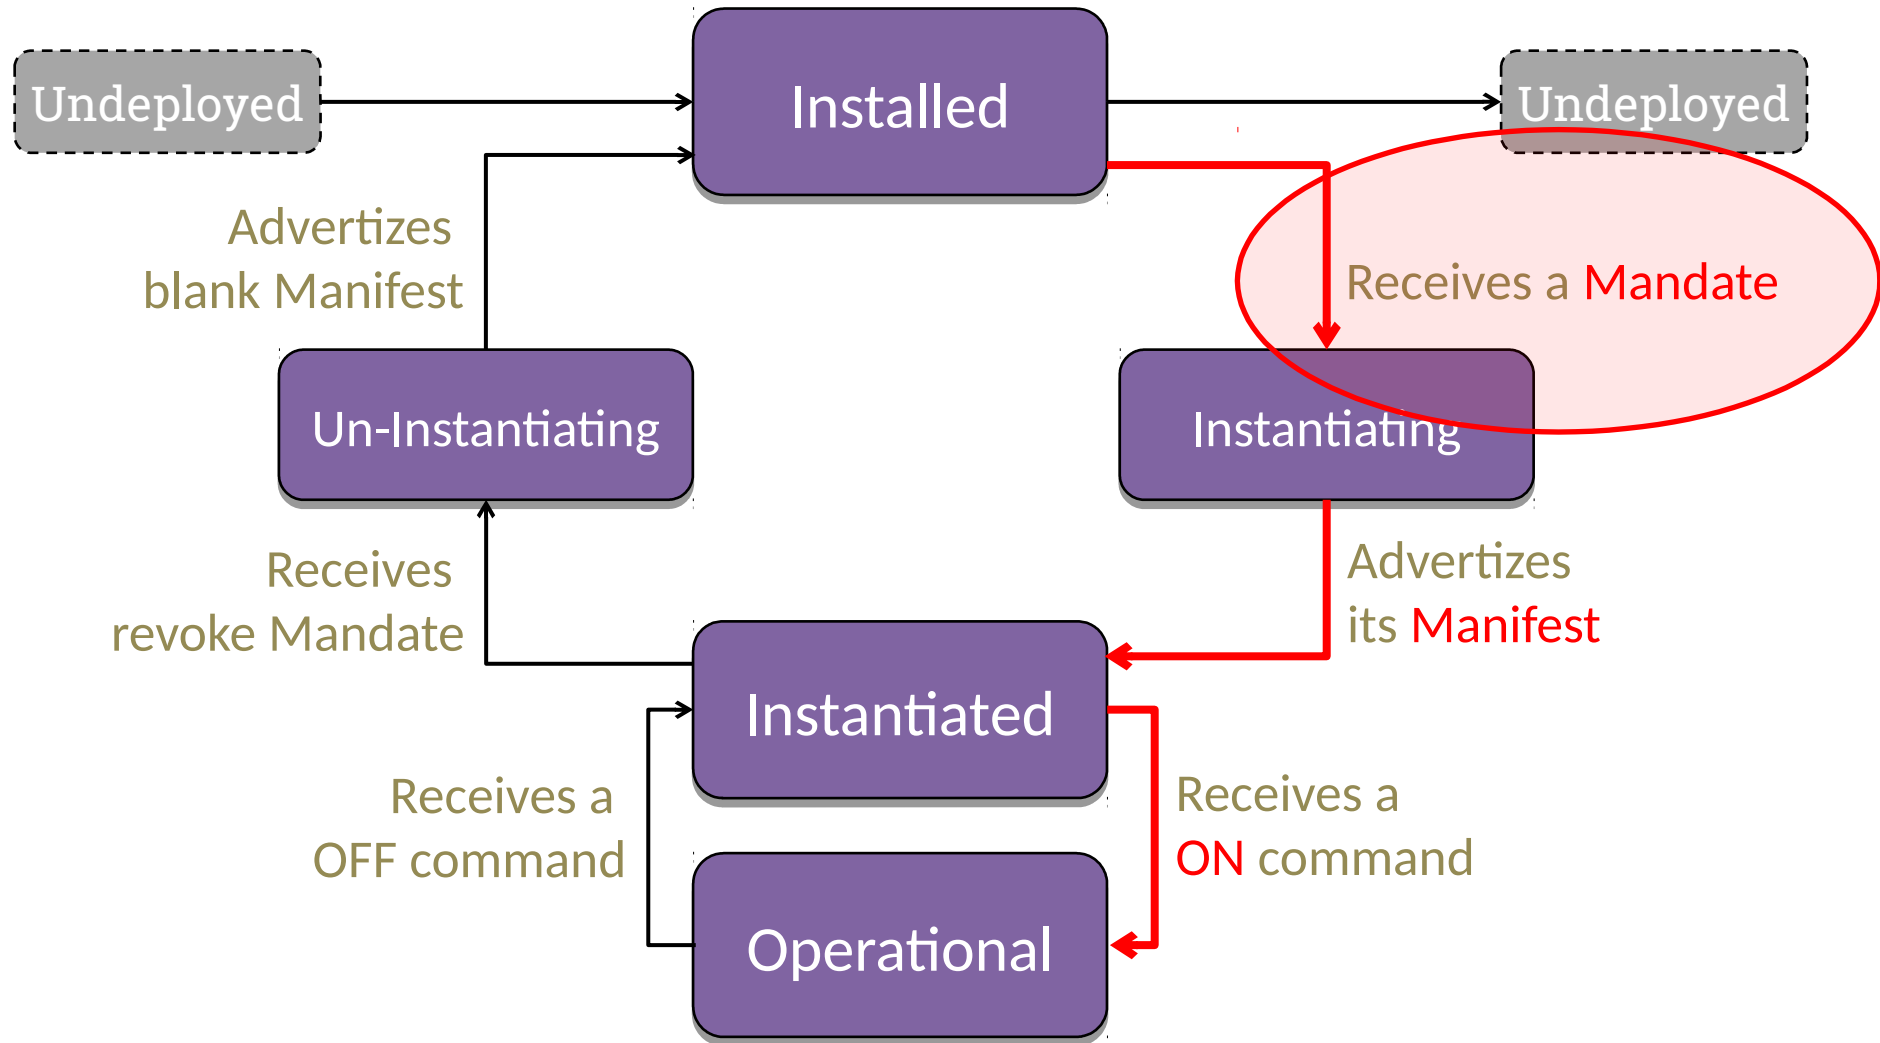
Undeployed

Installed

Undeployed

Advertizes blank Manifest

Receives a Mandate

Un-Instantiating

Instantiating

Receives revoke Mandate

Advertizes its Manifest

Instantiated

Receives a OFF command

Receives a ON command

Operational